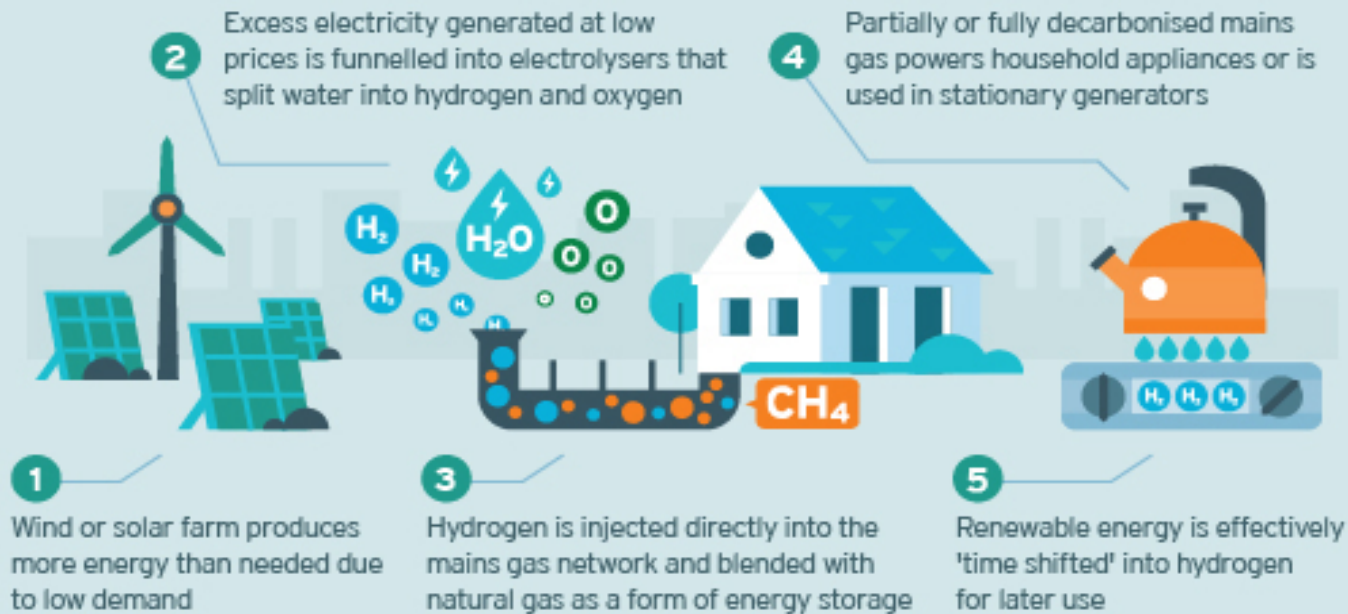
2 Excess electricity generated at low prices is funnelled into electrolysers that split water into hydrogen and oxygen

4 Partially or fully decarbonised mains gas powers household appliances or is used in stationary generators

$H_2$ $H_2O$ O $H_2$ O O $H_2$ $H_2$ $H_2$ $H_2$ O O

$CH_4$

$H_2$ $H_2$ $H_2$

1 Wind or solar farm produces more energy than needed due to low demand

3 Hydrogen is injected directly into the mains gas network and blended with natural gas as a form of energy storage

5 Renewable energy is effectively 'time shifted' into hydrogen for later use